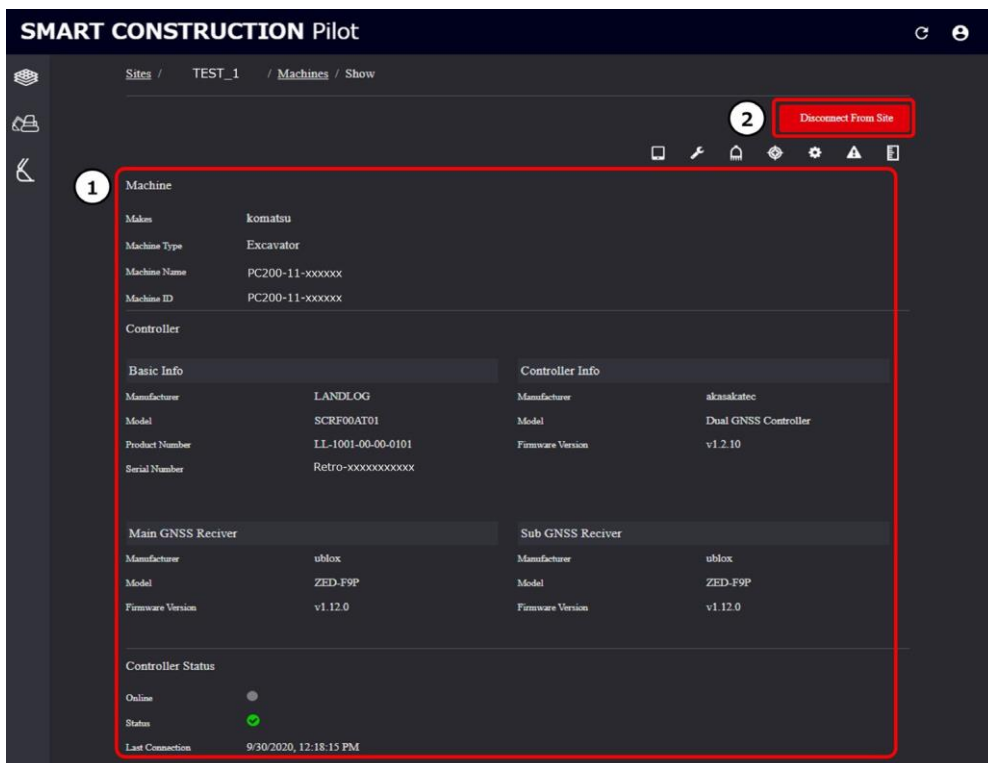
SMART CONSTRUCTION Pilot

Sites / TEST_1 / Machines / Show

2

Disconnect From Site

1

Machine

Makes komatsu

Machine Type Excavator

Machine Name PC200-11-xxxxxx

Machine ID PC200-11-xxxxxx

Controller

Basic Info

Manufacturer LANDLOG

Model SCRF00AT01

Product Number LL-1001-00-00-0101

Serial Number Retro-xxxxxxxxxxx

Controller Info

Manufacturer akasakatec

Model Dual GNSS Controller

Firmware Version v1.2.10

Main GNSS Reciver

Manufacturer ublox

Model ZED-F9P

Firmware Version v1.12.0

Sub GNSS Reciver

Manufacturer ublox

Model ZED-F9P

Firmware Version v1.12.0

Controller Status

Online

Status

Last Connection 9/30/2020, 12:18:15 PM